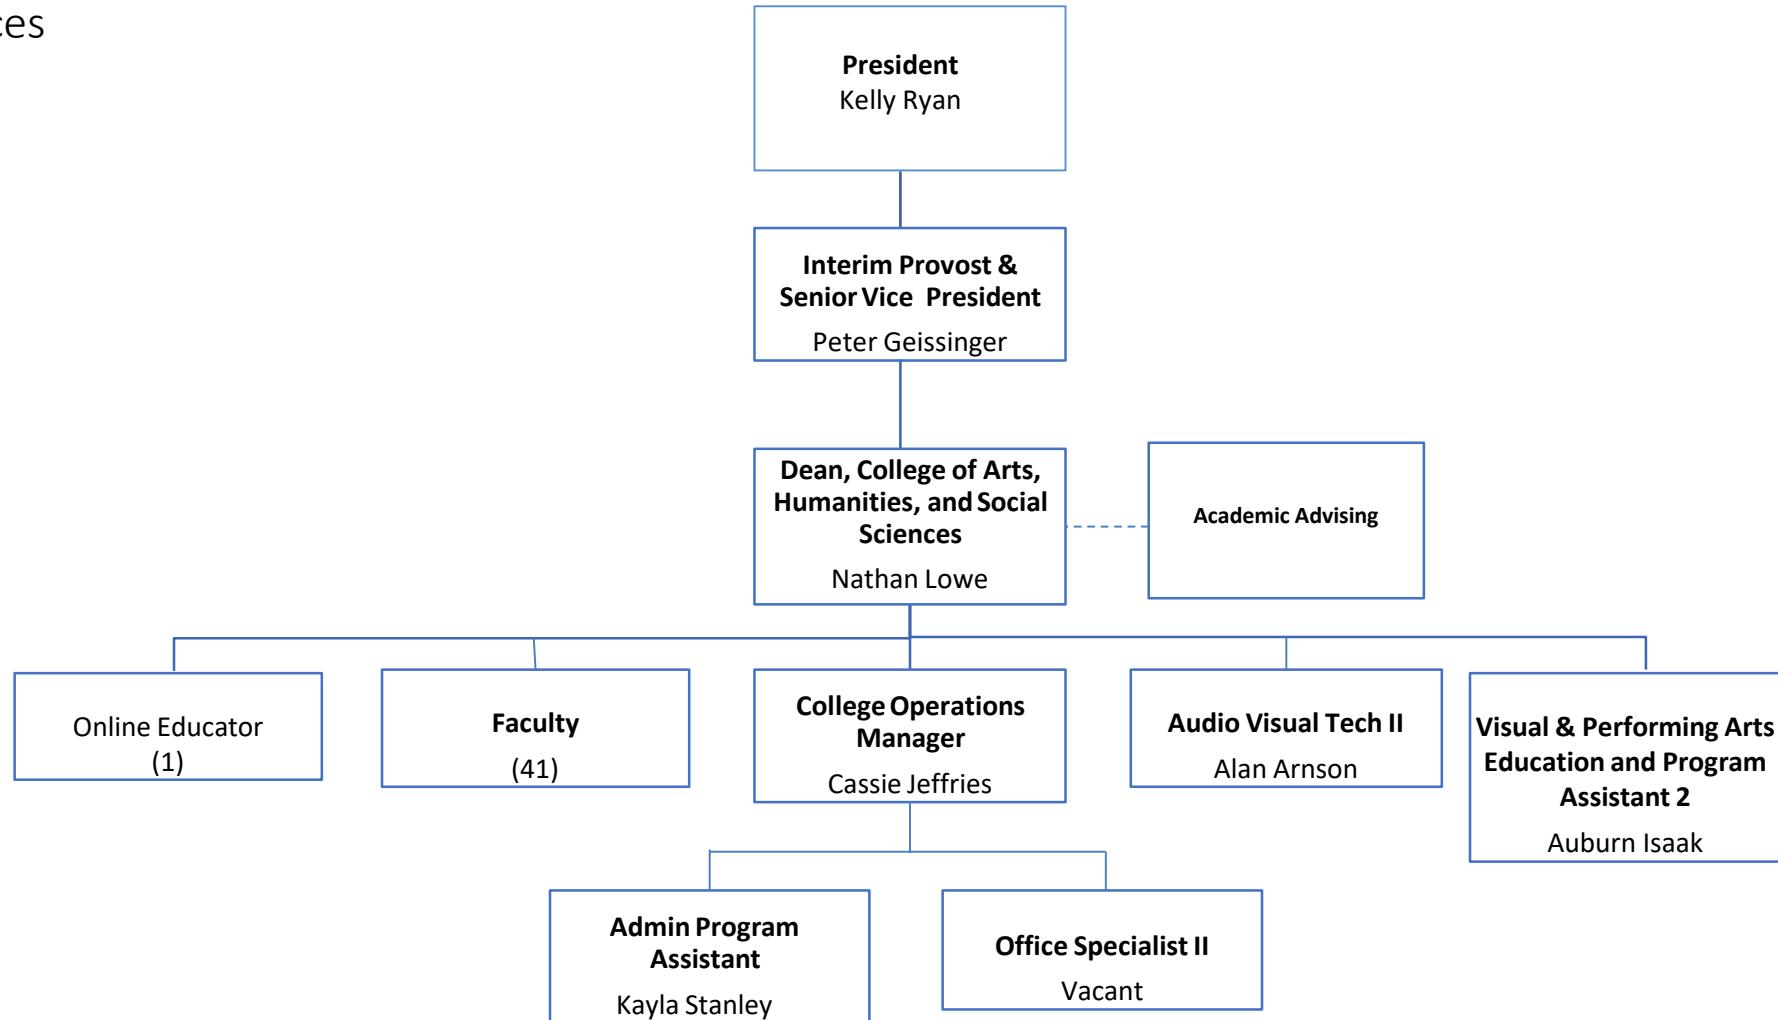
ces

President
Kelly Ryan

Interim Provost & Senior Vice President
Peter Geissinger

Dean, College of Arts, Humanities, and Social Sciences
Nathan Lowe

Academic Advising

Online Educator
(1)

Faculty
(41)

College Operations Manager
Cassie Jeffries

Audio Visual Tech II
Alan Arnson

Visual & Performing Arts Education and Program Assistant 2
Auburn Isaak

Admin Program Assistant
Kayla Stanley

Office Specialist II
Vacant